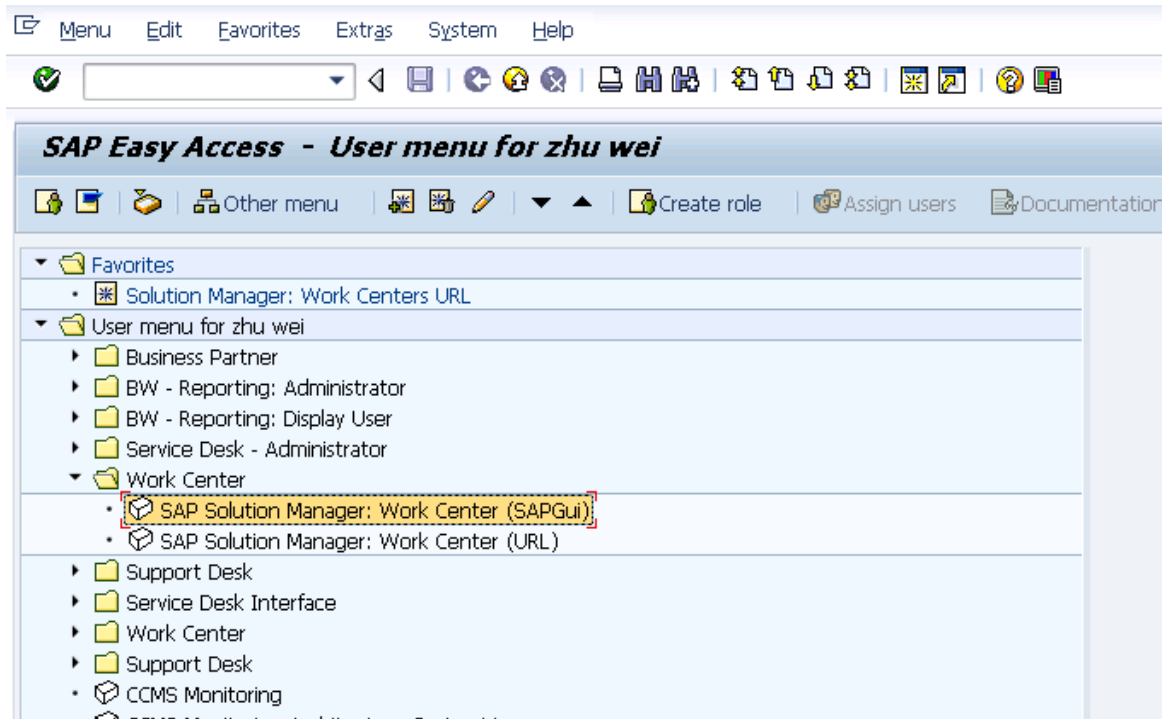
Menu Edit Favorites Extras System Help

SAP Easy Access - User menu for zhu wei

Other menu
Create role
Assign users
Documentation

Favorites
Solution Manager: Work Centers URL
User menu for zhu wei
Business Partner
BW - Reporting: Administrator
BW - Reporting: Display User
Service Desk - Administrator
Work Center
SAP Solution Manager: Work Center (SAPGui)
SAP Solution Manager: Work Center (URL)
Support Desk
Service Desk Interface
Work Center
Support Desk
CCMS Monitoring
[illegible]